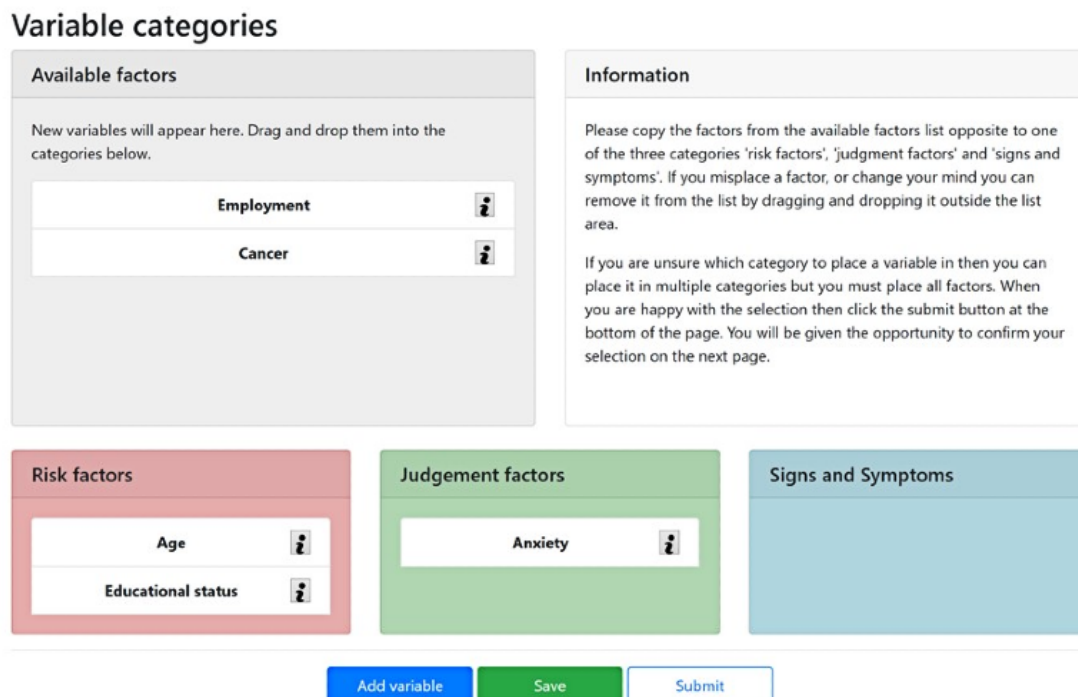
Variable categories

Available factors

New variables will appear here. Drag and drop them into the categories below.

Employment

Cancer

Information

Please copy the factors from the available factors list opposite to one of the three categories 'risk factors', 'judgment factors' and 'signs and symptoms'. If you misplace a factor, or change your mind you can remove it from the list by dragging and dropping it outside the list area.

If you are unsure which category to place a variable in then you can place it in multiple categories but you must place all factors. When you are happy with the selection then click the submit button at the bottom of the page. You will be given the opportunity to confirm your selection on the next page.

Risk factors

Age

Educational status

Judgement factors

Anxiety

Signs and Symptoms

Add variable

Save

Submit